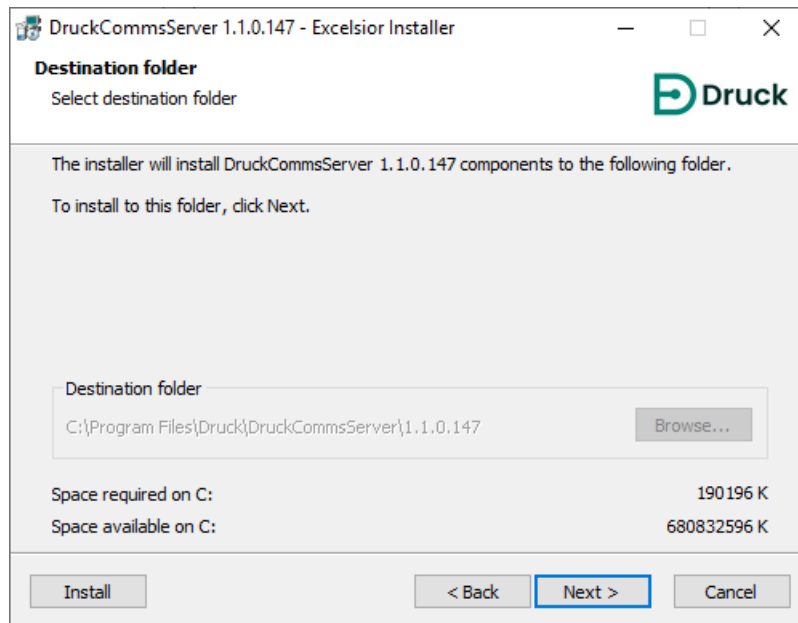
DruckCommsServer 1.1.0.147 - Excelsior Installer

Destination folder
Select destination folder

Druck

The installer will install DruckCommsServer 1.1.0.147 components to the following folder.

To install to this folder, click Next.

Destination folder
C:\Program Files\Druck\DruckCommsServer\1.1.0.147
Browse...

Space required on C: 190196 K
Space available on C: 680832596 K

Install
< Back
Next >
Cancel